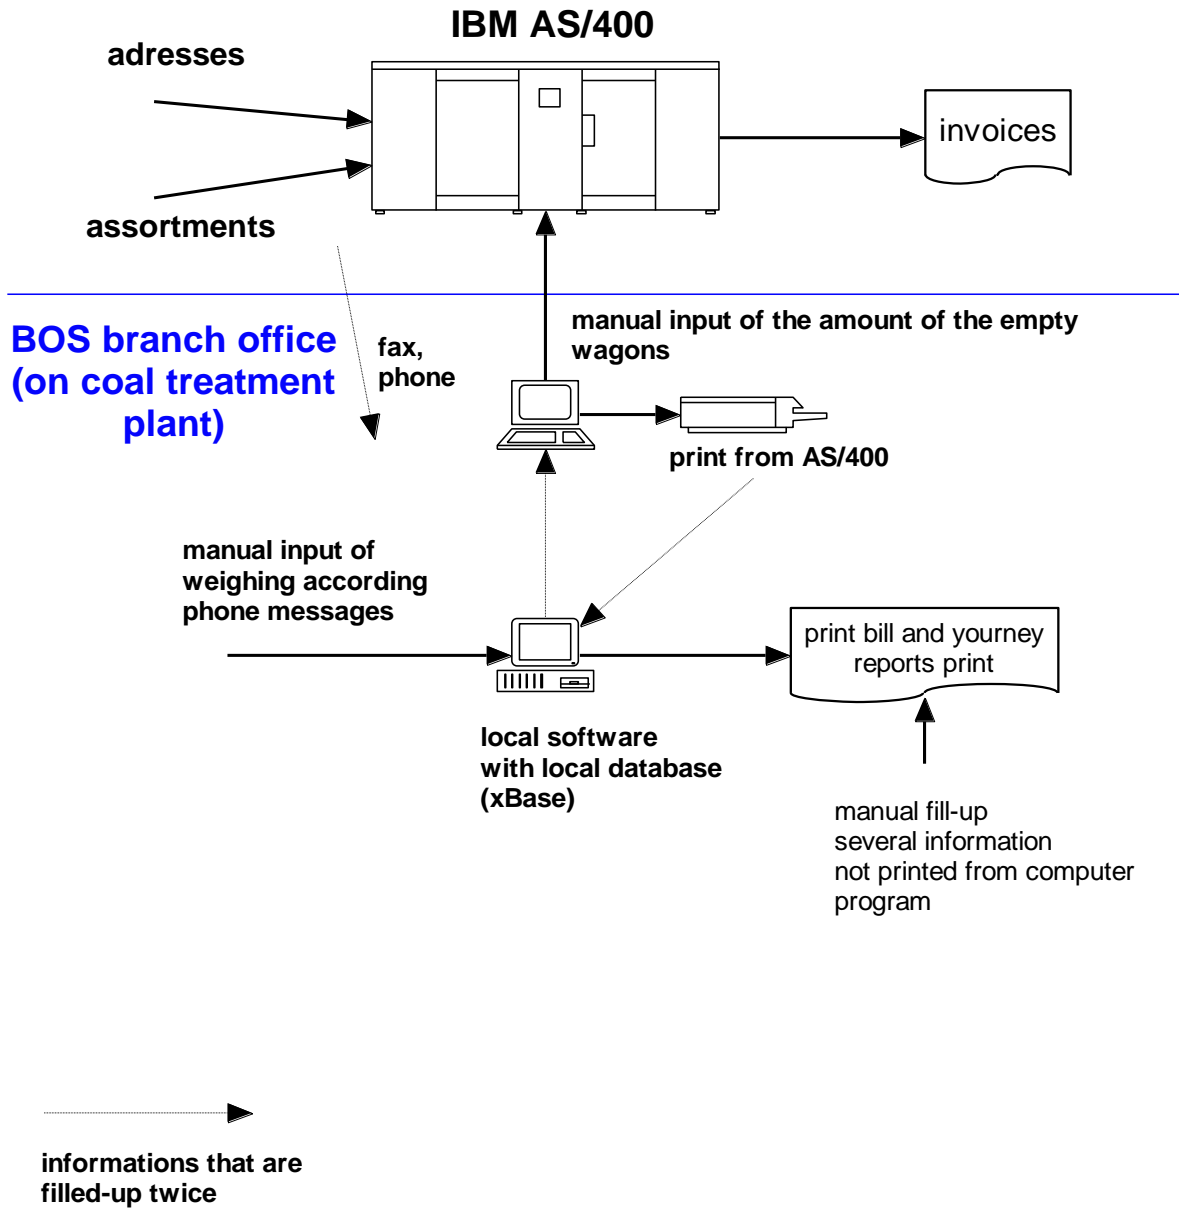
IBM AS/400

adresses

assortments

invoices

BOS branch office (on coal treatment plant)

fax, phone

manual input of the amount of the empty wagons

print from AS/400

manual input of weighing according phone messages

print bill and yourney reports print

local software with local database (xBase)

manual fill-up several information not printed from computer program

informations that are filled-up twice